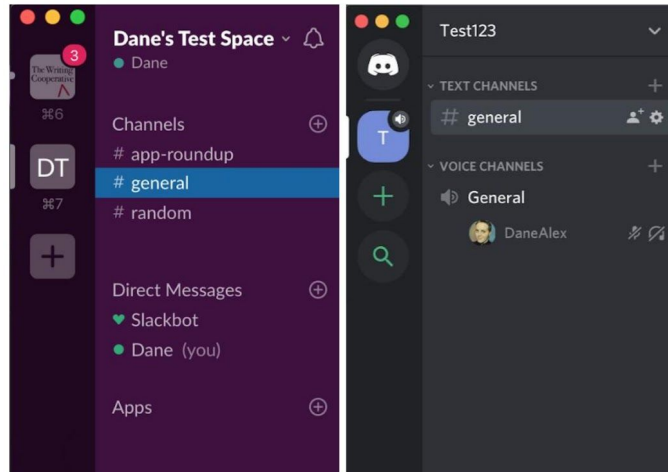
3
The Writing Cooperative
⌘6
DT
⌘7
+
Dane's Test Space
Dane
Channels
# app-roundup
# general
# random
Direct Messages
Slackbot
Dane (you)
Apps

T
Test123
TEXT CHANNELS
# general
VOICE CHANNELS
General
DaneAlex